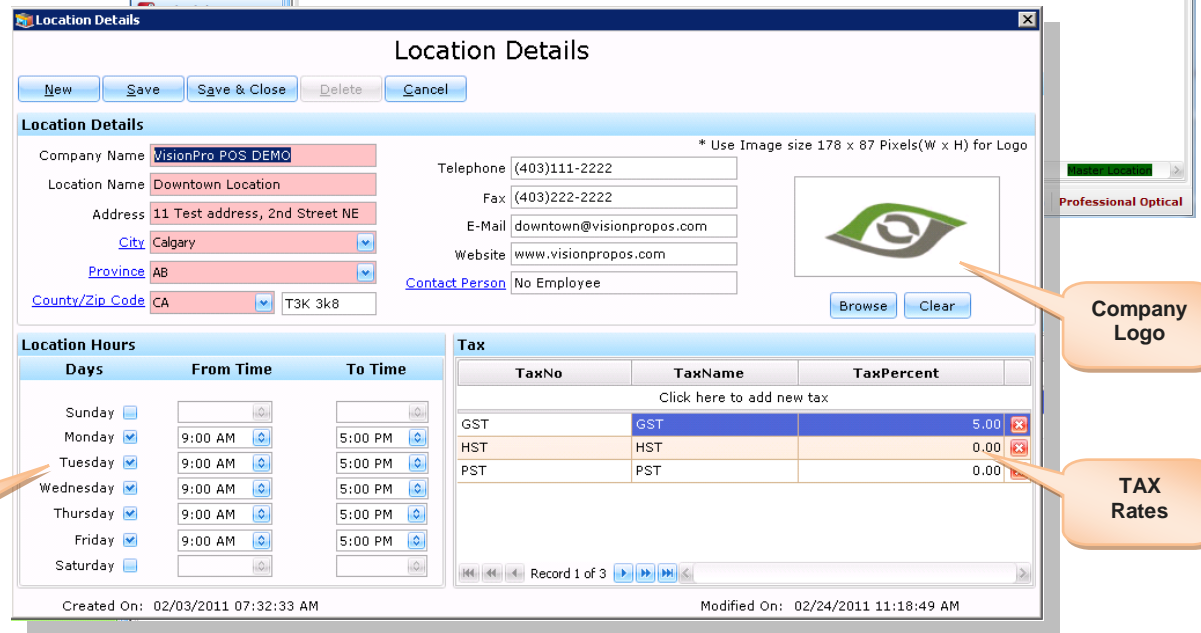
Location Details

Location Details

New | Save | Save & Close | Delete | Cancel

Location Details

* Use Image size 178 x 87 Pixels(W x H) for Logo

Company Name VisionPro POS DEMO
Location Name Downtown Location
Address 11 Test address, 2nd Street NE
City Calgary
Province AB
County/Zip Code CA T3K 3k8

Telephone (403)111-2222
Fax (403)222-2222
E-Mail downtown@visionpropos.com
Website www.visionpropos.com
Contact Person No Employee

Browse Clear

Master Location
Professional Optical

Company Logo

Location Hours

| Days | From Time | To Time |
|---|---|---|
| Sunday | | |
| Monday | 9:00 AM | 5:00 PM |
| Tuesday | 9:00 AM | 5:00 PM |
| Wednesday | 9:00 AM | 5:00 PM |
| Thursday | 9:00 AM | 5:00 PM |
| Friday | 9:00 AM | 5:00 PM |
| Saturday | | |

Tax

| TaxNo | TaxName | TaxPercent |
|---|---|---|
| Click here to add new tax | | |
| GST | GST | 5.00 |
| HST | HST | 0.00 |
| PST | PST | 0.00 |

Record 1 of 3

TAX Rates

Created On: 02/03/2011 07:32:33 AM
Modified On: 02/24/2011 11:18:49 AM